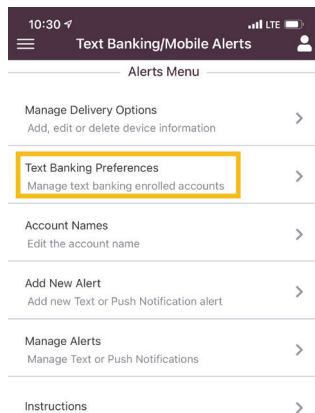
10:30 LTE

Text Banking/Mobile Alerts

Alerts Menu

Manage Delivery Options
Add, edit or delete device information

Text Banking Preferences
Manage text banking enrolled accounts

Account Names
Edit the account name

Add New Alert
Add new Text or Push Notification alert

Manage Alerts
Manage Text or Push Notifications

Instructions